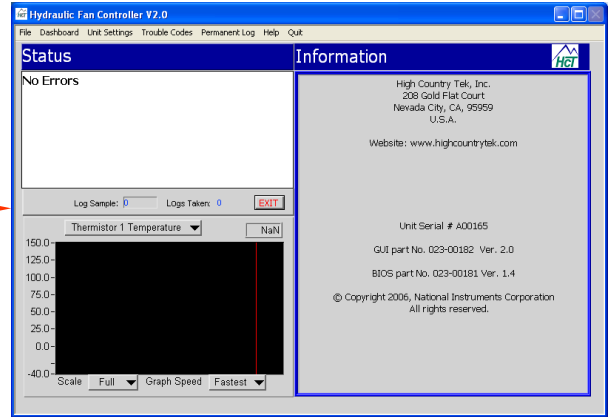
Hydraulic Fan Controller V2.0

File Dashboard Unit Settings Trouble Codes Permanent Log Help Quit

Status

No Errors

Log Sample: 0 Logs Taken: 0 EXIT

Thermistor 1 Temperature NaN

150.0
125.0
100.0
75.0
50.0
25.0
0.0
-40.0

Scale Full Graph Speed Fastest

Information

HCT

High Country Tek, Inc.
208 Gold Flat Court
Nevada City, CA, 95959
U.S.A.

Website: www.highcountrytek.com

Unit Serial # A00165

GUI part No. 023-00182 Ver. 2.0

BIOS part No. 023-00181 Ver. 1.4

© Copyright 2006, National Instruments Corporation
All rights reserved.